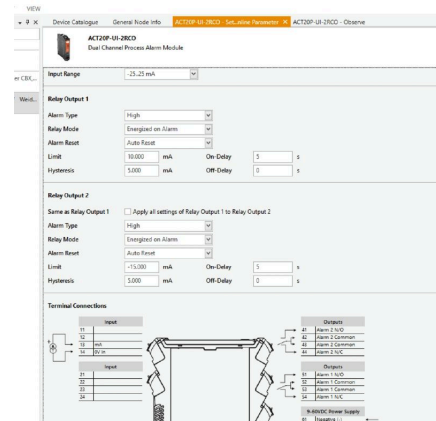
VIEW

▾ ♯ ×

Device Catalogue | General Node Info | ACT20P-UI-2RCO - Set...eline Parameter × | ACT20P-UI-2RCO - Observe

er CBX...

Weidi...

ACT20P-UI-2RCO
Dual Channel Process Alarm Module

Input Range | -25..25 mA

Relay Output 1

Alarm Type | High
Relay Mode | Energized on Alarm
Alarm Reset | Auto Reset
Limit | 10.000 | mA | On-Delay | 5 | s
Hysteresis | 5.000 | mA | Off-Delay | 0 | s

Relay Output 2

Same as Relay Output 1 | Apply all settings of Relay Output 1 to Relay Output 2
Alarm Type | High
Relay Mode | Energized on Alarm
Alarm Reset | Auto Reset
Limit | -15.000 | mA | On-Delay | 5 | s
Hysteresis | 5.000 | mA | Off-Delay | 0 | s

Terminal Connections

| Input | |
|---|---|
| 11 | |
| 12 | |
| 13 | out |
| 14 | 0V in |

| Input | |
|---|---|
| 21 | |
| 22 | |
| 23 | |
| 24 | |

| Outputs | |
|---|---|
| 41 | Alarm 2 N/O |
| 42 | Alarm 2 Common |
| 43 | Alarm 2 Common |
| 44 | Alarm 2 N/C |

| Outputs | |
|---|---|
| 51 | Alarm 1 N/O |
| 52 | Alarm 1 Common |
| 53 | Alarm 1 Common |
| 54 | Alarm 1 N/C |

9..60VDC Power Supply
81 | Negative (-)